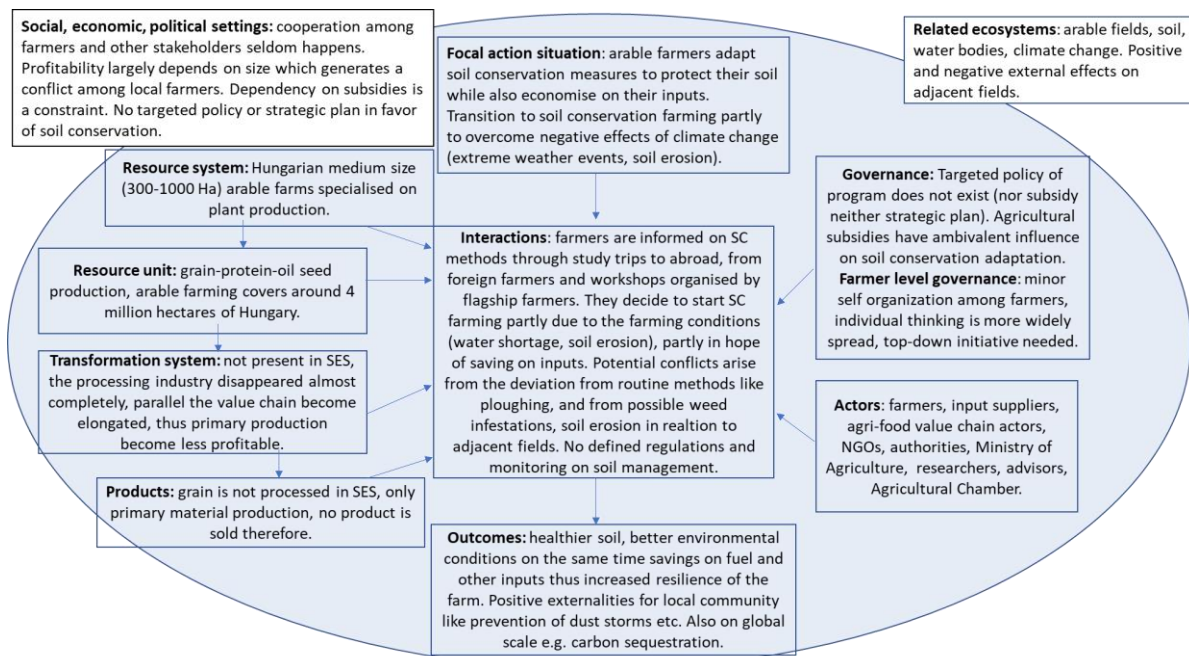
**Social, economic, political settings:** cooperation among farmers and other stakeholders seldom happens. Profitability largely depends on size which generates a conflict among local farmers. Dependency on subsidies is a constraint. No targeted policy or strategic plan in favor of soil conservation.

**Focal action situation**: arable farmers adapt soil conservation measures to protect their soil while also economise on their inputs. Transition to soil conservation farming partly to overcome negative effects of climate change (extreme weather events, soil erosion).

**Related ecosystems**: arable fields, soil, water bodies, climate change. Positive and negative external effects on adjacent fields.

**Resource system:** Hungarian medium size (300-1000 Ha) arable farms specialised on plant production.

**Governance:** Targeted policy of program does not exist (nor subsidy neither strategic plan). Agricultural subsidies have ambivalent influence on soil conservation adaptation.
**Farmer level governance**: minor self organization among farmers, individual thinking is more widely spread, top-down initiative needed.

**Resource unit:** grain-protein-oil seed production, arable farming covers around 4 million hectares of Hungary.

**Interactions**: farmers are informed on SC methods through study trips to abroad, from foreign farmers and workshops organised by flagship farmers. They decide to start SC farming partly due to the farming conditions (water shortage, soil erosion), partly in hope of saving on inputs. Potential conflicts arise from the deviation from routine methods like ploughing, and from possible weed infestations, soil erosion in realtion to adjacent fields. No defined regulations and monitoring on soil management.

**Transformation system:** not present in SES, the processing industry disappeared almost completely, parallel the value chain become elongated, thus primary production become less profitable.

**Actors**: farmers, input suppliers, agri-food value chain actors, NGOs, authorities, Ministry of Agriculture, researchers, advisors, Agricultural Chamber.

**Products:** grain is not processed in SES, only primary material production, no product is sold therefore.

**Outcomes:** healthier soil, better environmental conditions on the same time savings on fuel and other inputs thus increased resilience of the farm. Positive externalities for local community like prevention of dust storms etc. Also on global scale e.g. carbon sequestration.